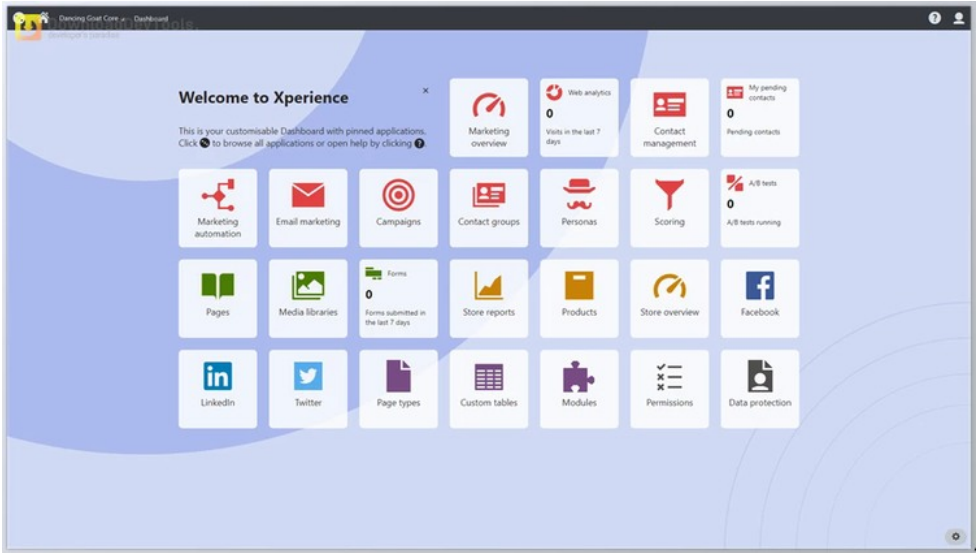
Dancing Goat Core Dashboard

DownloadDevTools
developer's paradise

Welcome to Xperience

×

This is your customisable Dashboard with pinned applications. Click to browse all applications or open help by clicking ?.

Marketing overview

Web analytics
0
Visits in the last 7 days

Contact management

My pending contacts
0
Pending contacts

Marketing automation

Email marketing

Campaigns

Contact groups

Personas

Scoring

A/B tests
0
A/B tests running

Pages

Media libraries

Forms
0
Forms submitted in the last 7 days

Store reports

Products

Store overview

Facebook

LinkedIn

Twitter

Page types

Custom tables

Modules

Permissions

Data protection